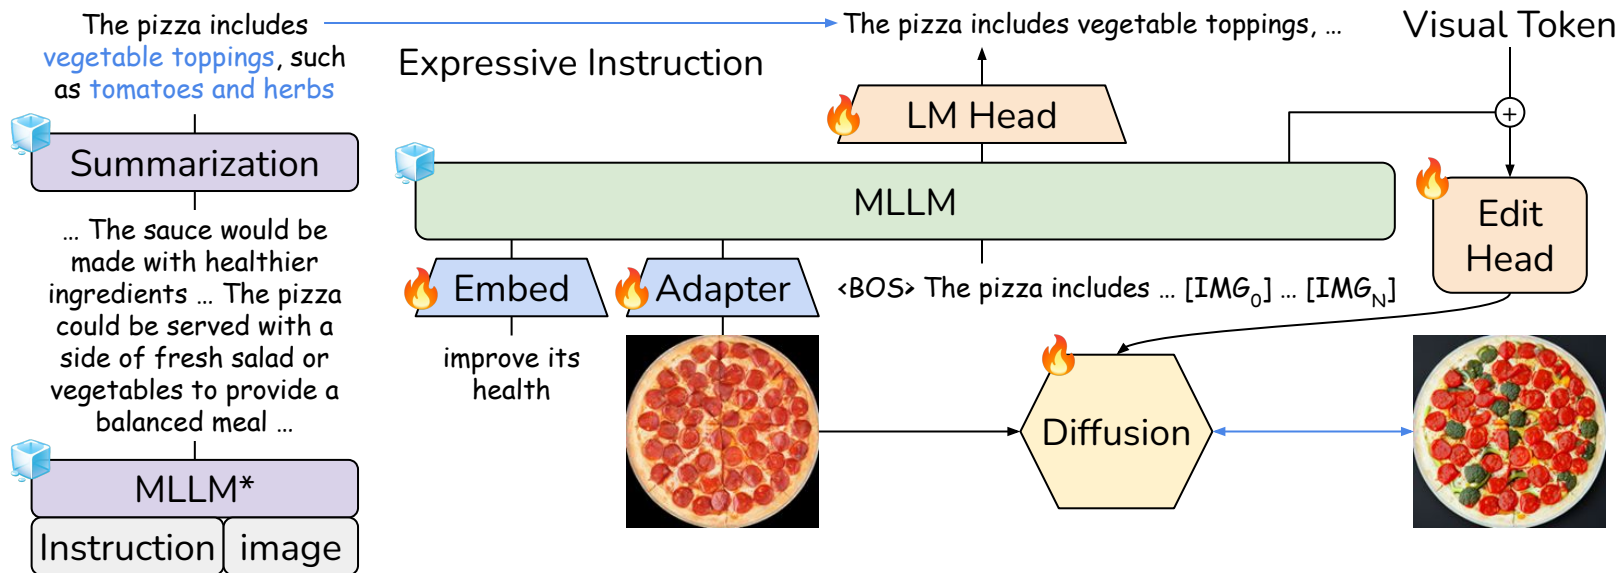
The pizza includes vegetable toppings, such as tomatoes and herbs

The pizza includes vegetable toppings, ...

Visual Token

Expressive Instruction

LM Head

Summarization

MLLM

Edit Head

... The sauce would be made with healthier ingredients ... The pizza could be served with a side of fresh salad or vegetables to provide a balanced meal ...

Embed

Adapter

<BOS> The pizza includes ... [IMG$_0$] ... [IMG$_N$]

improve its health

Diffusion

MLLM*

Instruction

image